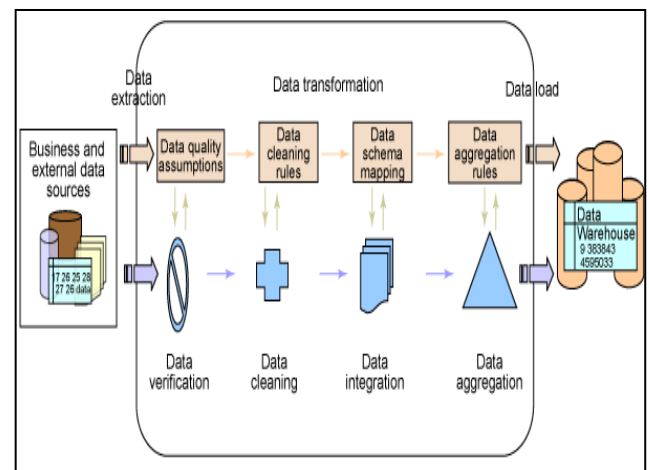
Data extraction

Data transformation

Data load

Business and external data sources

17 26 25 28
27 26 data

Data quality assumptions

Data cleaning rules

Data schema mapping

Data aggregation rules

Data Warehouse
9 383843
4595033

Data verification

Data cleaning

Data integration

Data aggregation